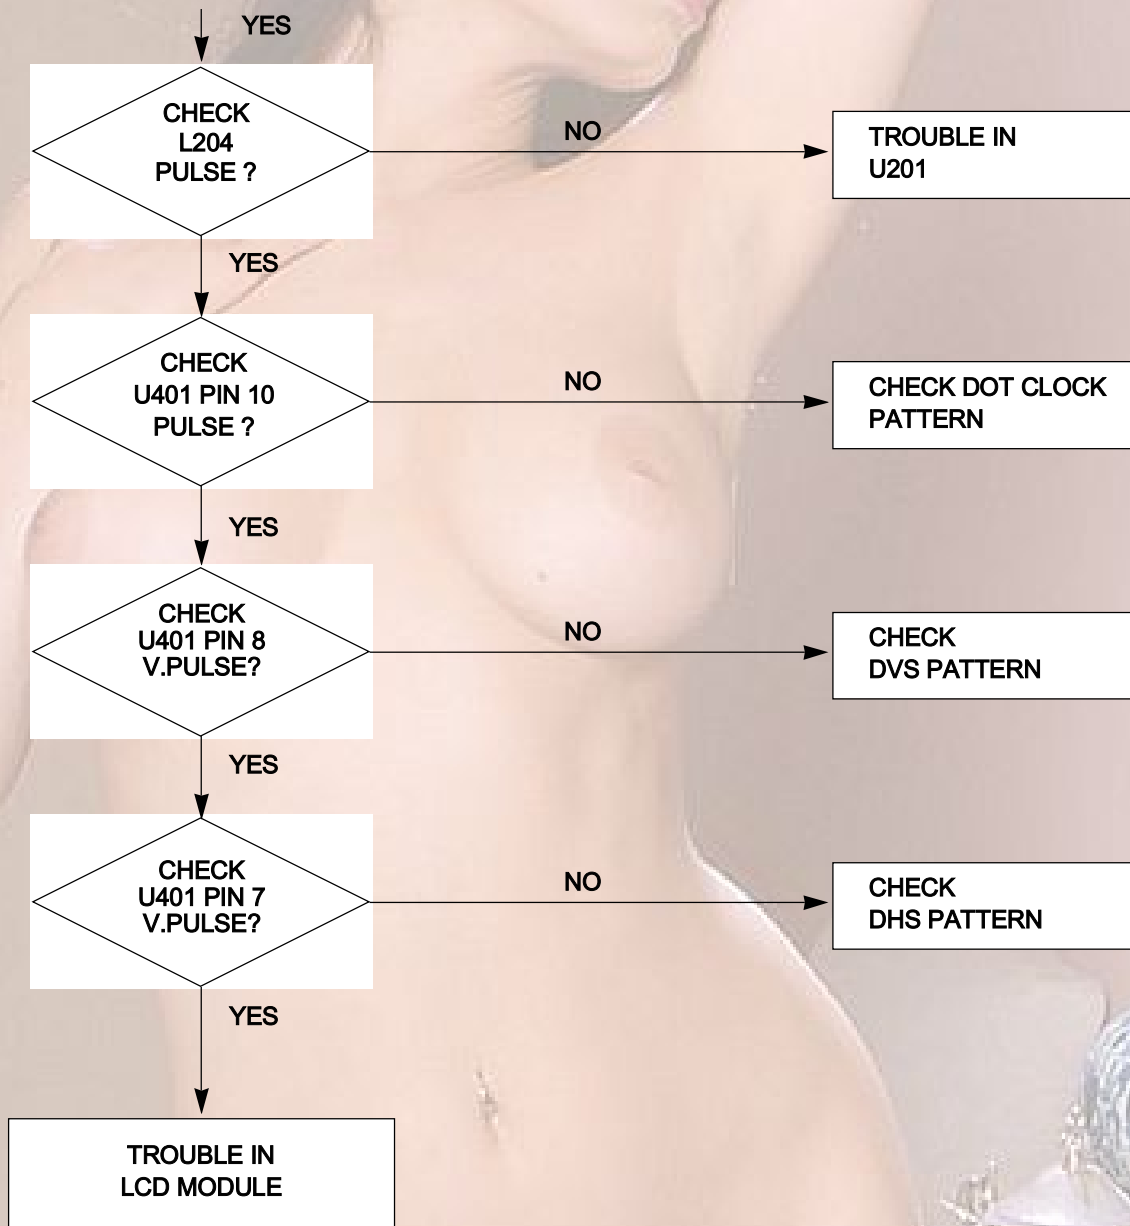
YES

CHECK
L204
PULSE ?

NO

TROUBLE IN
U201

YES

CHECK
U401 PIN 10
PULSE ?

NO

CHECK DOT CLOCK
PATTERN

YES

CHECK
U401 PIN 8
V.PULSE?

NO

CHECK
DVS PATTERN

YES

CHECK
U401 PIN 7
V.PULSE?

NO

CHECK
DHS PATTERN

YES

TROUBLE IN
LCD MODULE